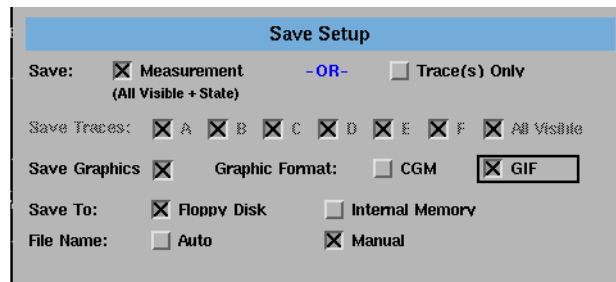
Save Setup

Save: Measurement (All Visible + State) -OR- Trace(s) Only

Save Traces: A B C D E F All Visible

Save Graphics Graphic Format: CGM GIF

Save To: Floppy Disk Internal Memory

File Name: Auto Manual